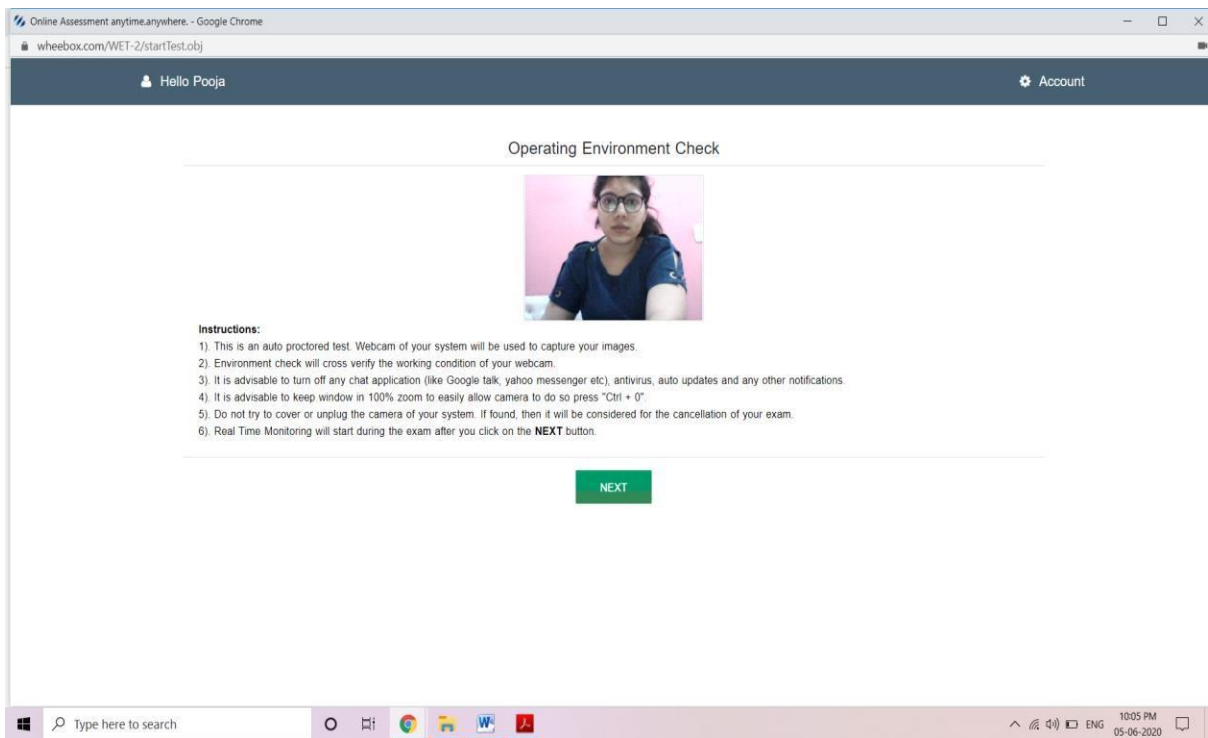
Online Assessment anytime.anywhere. - Google Chrome

wheebox.com/WET-2/startTest.obj

Hello Pooja

Account

Operating Environment Check

Instructions:
1). This is an auto proctored test. Webcam of your system will be used to capture your images.
2). Environment check will cross verify the working condition of your webcam.
3). It is advisable to turn off any chat application (like Google talk, yahoo messenger etc), antivirus, auto updates and any other notifications.
4). It is advisable to keep window in 100% zoom to easily allow camera to do so press "Ctrl + 0".
5). Do not try to cover or unplug the camera of your system. If found, then it will be considered for the cancellation of your exam.
6). Real Time Monitoring will start during the exam after you click on the **NEXT** button.

NEXT

Type here to search

ENG 10:05 PM 05-06-2020